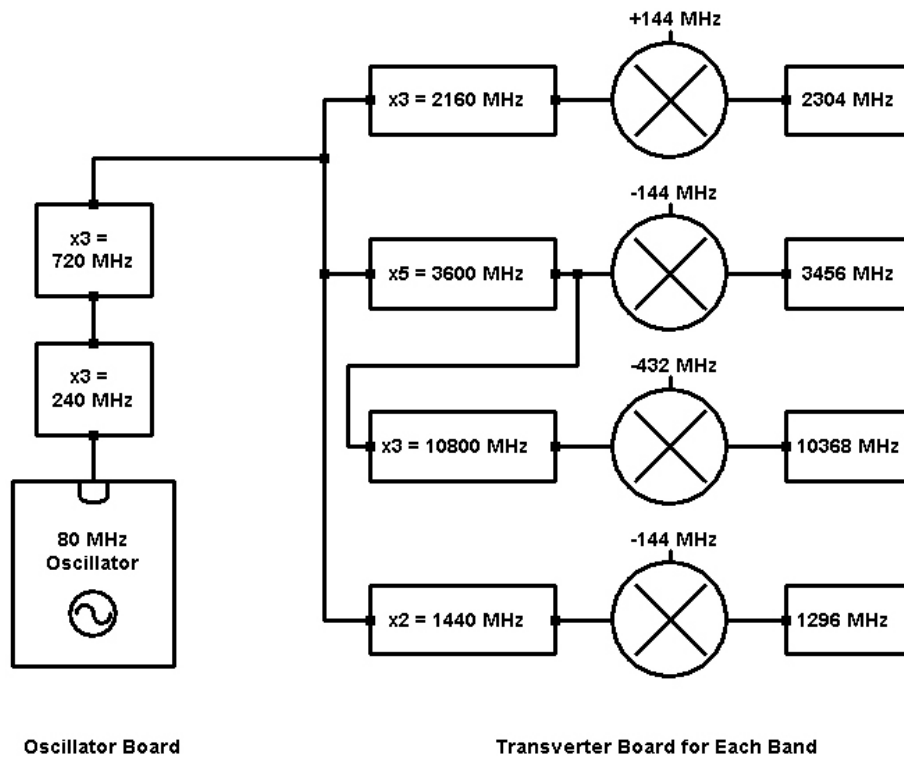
+144 MHz

x3 = 2160 MHz

2304 MHz

x3 = 720 MHz

-144 MHz

x5 = 3600 MHz

3456 MHz

x3 = 240 MHz

-432 MHz

x3 = 10800 MHz

10368 MHz

80 MHz Oscillator

-144 MHz

x2 = 1440 MHz

1296 MHz

Oscillator Board

Transverter Board for Each Band